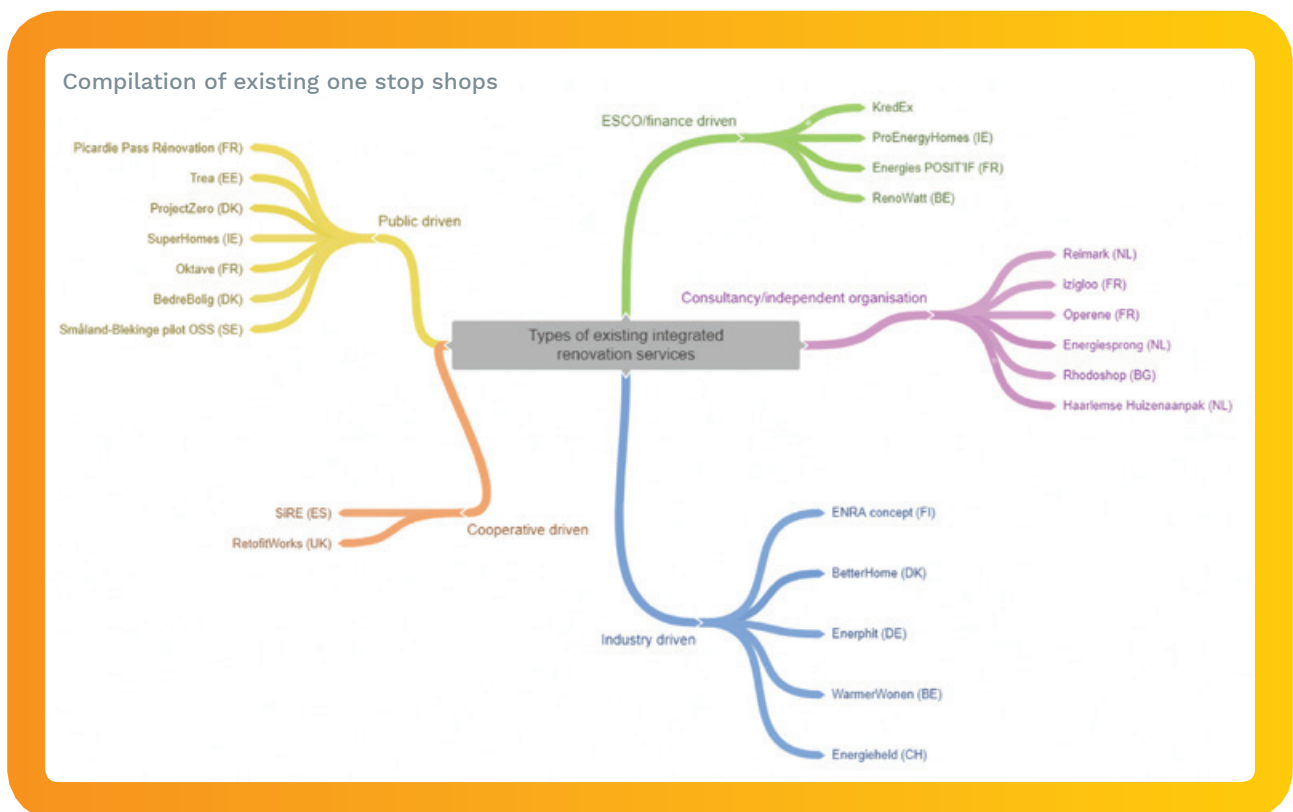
Compilation of existing one stop shops

Types of existing integrated renovation services

Public driven
Picardie Pass Rénovation (FR)
Trea (EE)
ProjectZero (DK)
SuperHomes (IE)
Oktave (FR)
BedreBolig (DK)
Småland-Blekinge pilot OSS (SE)

ESCO/finance driven
KredEx
ProEnergyHomes (IE)
Energies POSIT'IF (FR)
RenoWatt (BE)

Consultancy/independent organisation
Reimark (NL)
Izigloo (FR)
Operene (FR)
Energiesprong (NL)
Rhodoshop (BG)
Haarlemse Huizenaanpak (NL)

Cooperative driven
SIRE (ES)
RetofitWorks (UK)

Industry driven
ENRA concept (FI)
BetterHome (DK)
Enerphit (DE)
WarmerWonen (BE)
Energieheld (CH)